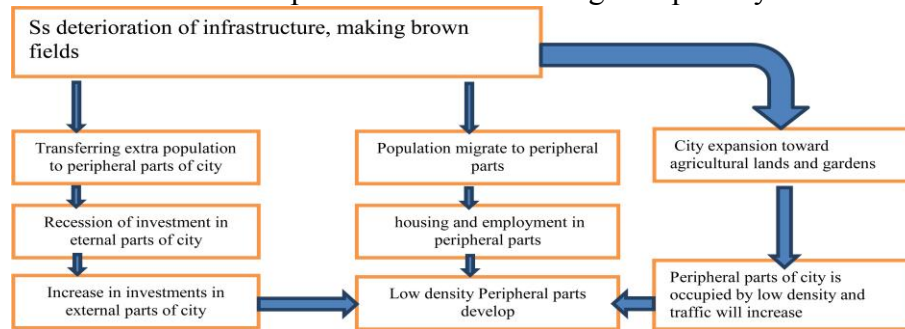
Ss deterioration of infrastructure, making brown fields

Transferring extra population to peripheral parts of city

Recession of investment in eternal parts of city

Increase in investments in external parts of city

Population migrate to peripheral parts

housing and employment in peripheral parts

Low density Peripheral parts develop

City expansion toward agricultural lands and gardens

Peripheral parts of city is occupied by low density and traffic will increase